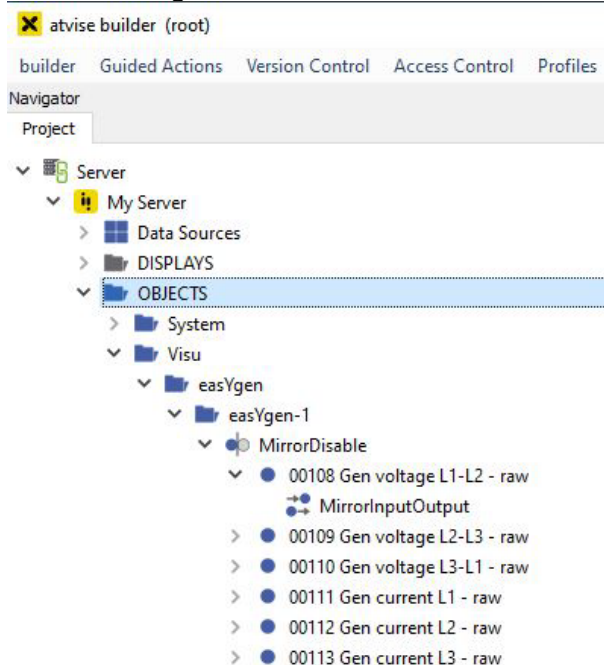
atvise builder (root)

builder Guided Actions Version Control Access Control Profiles

Navigator

Project

Server
My Server
Data Sources
DISPLAYS
OBJECTS
System
Visu
easYgen
easYgen-1
MirrorDisable
00108 Gen voltage L1-L2 - raw
MirrorInputOutput
00109 Gen voltage L2-L3 - raw
00110 Gen voltage L3-L1 - raw
00111 Gen current L1 - raw
00112 Gen current L2 - raw
00113 Gen current L3 - raw